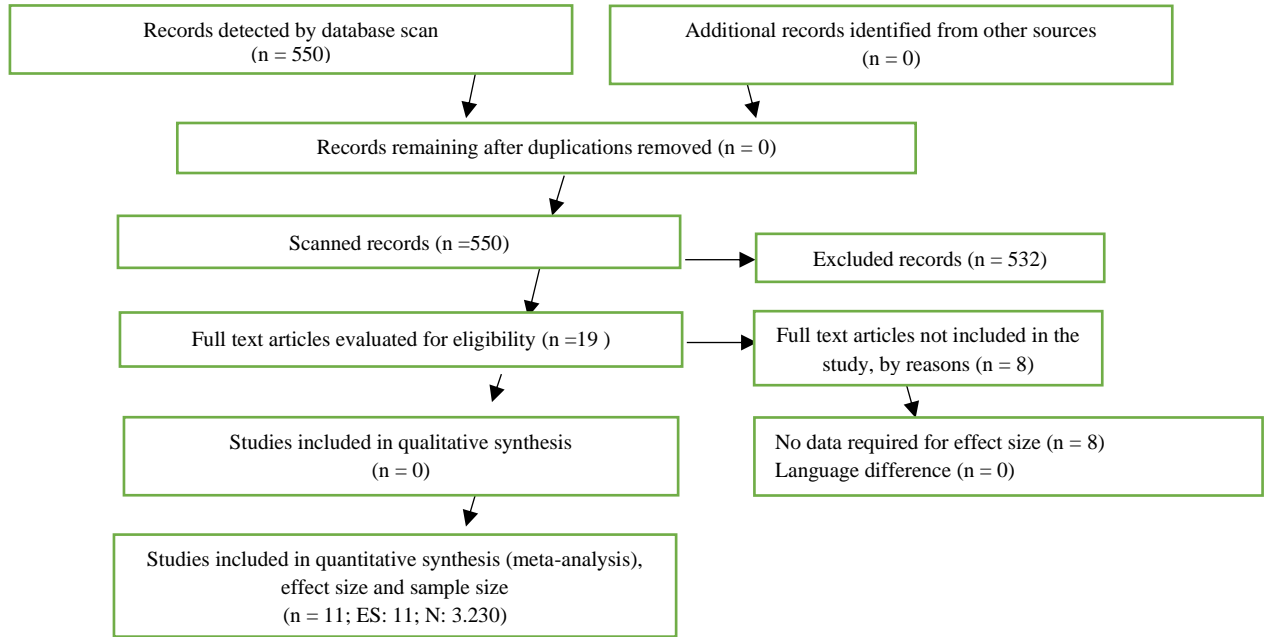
Records detected by database scan
(n = 550)

Additional records identified from other sources
(n = 0)

Records remaining after duplications removed (n = 0)

Scanned records (n =550)

Excluded records (n = 532)

Full text articles evaluated for eligibility (n =19 )

Full text articles not included in the study, by reasons (n = 8)

Studies included in qualitative synthesis
(n = 0)

No data required for effect size (n = 8)
Language difference (n = 0)

Studies included in quantitative synthesis (meta-analysis), effect size and sample size
(n = 11; ES: 11; N: 3.230)